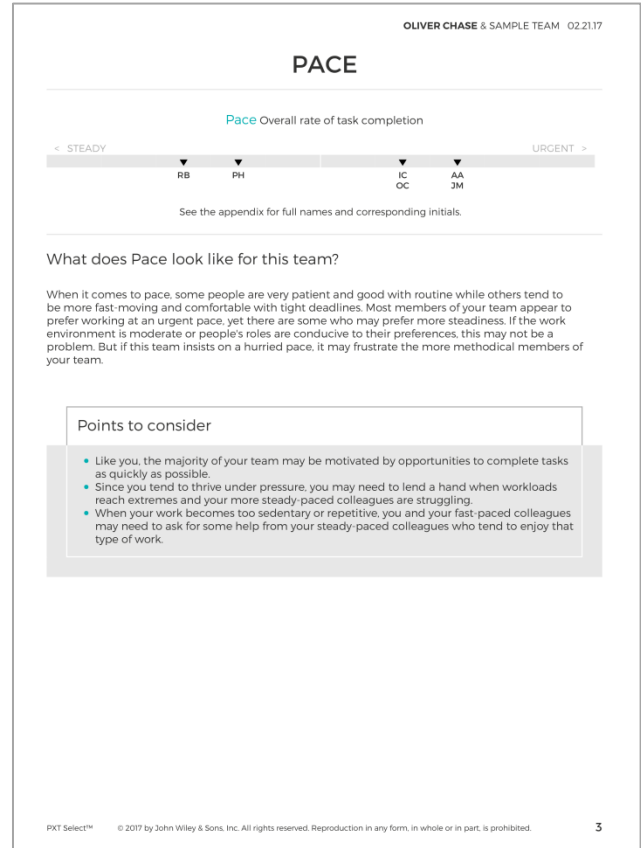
OLIVER CHASE & SAMPLE TEAM 02.21.17

PACE

Pace Overall rate of task completion

< STEADY

URGENT >

RB

PH

IC
OC

AA
JM

See the appendix for full names and corresponding initials.

What does Pace look like for this team?

When it comes to pace, some people are very patient and good with routine while others tend to be more fast-moving and comfortable with tight deadlines. Most members of your team appear to prefer working at an urgent pace, yet there are some who may prefer more steadiness. If the work environment is moderate or people's roles are conducive to their preferences, this may not be a problem. But if this team insists on a hurried pace, it may frustrate the more methodical members of your team.

Points to consider

• Like you, the majority of your team may be motivated by opportunities to complete tasks as quickly as possible.
• Since you tend to thrive under pressure, you may need to lend a hand when workloads reach extremes and your more steady-paced colleagues are struggling.
• When your work becomes too sedentary or repetitive, you and your fast-paced colleagues may need to ask for some help from your steady-paced colleagues who tend to enjoy that type of work.

PXT Select™ © 2017 by John Wiley & Sons, Inc. All rights reserved. Reproduction in any form, in whole or in part, is prohibited.

3